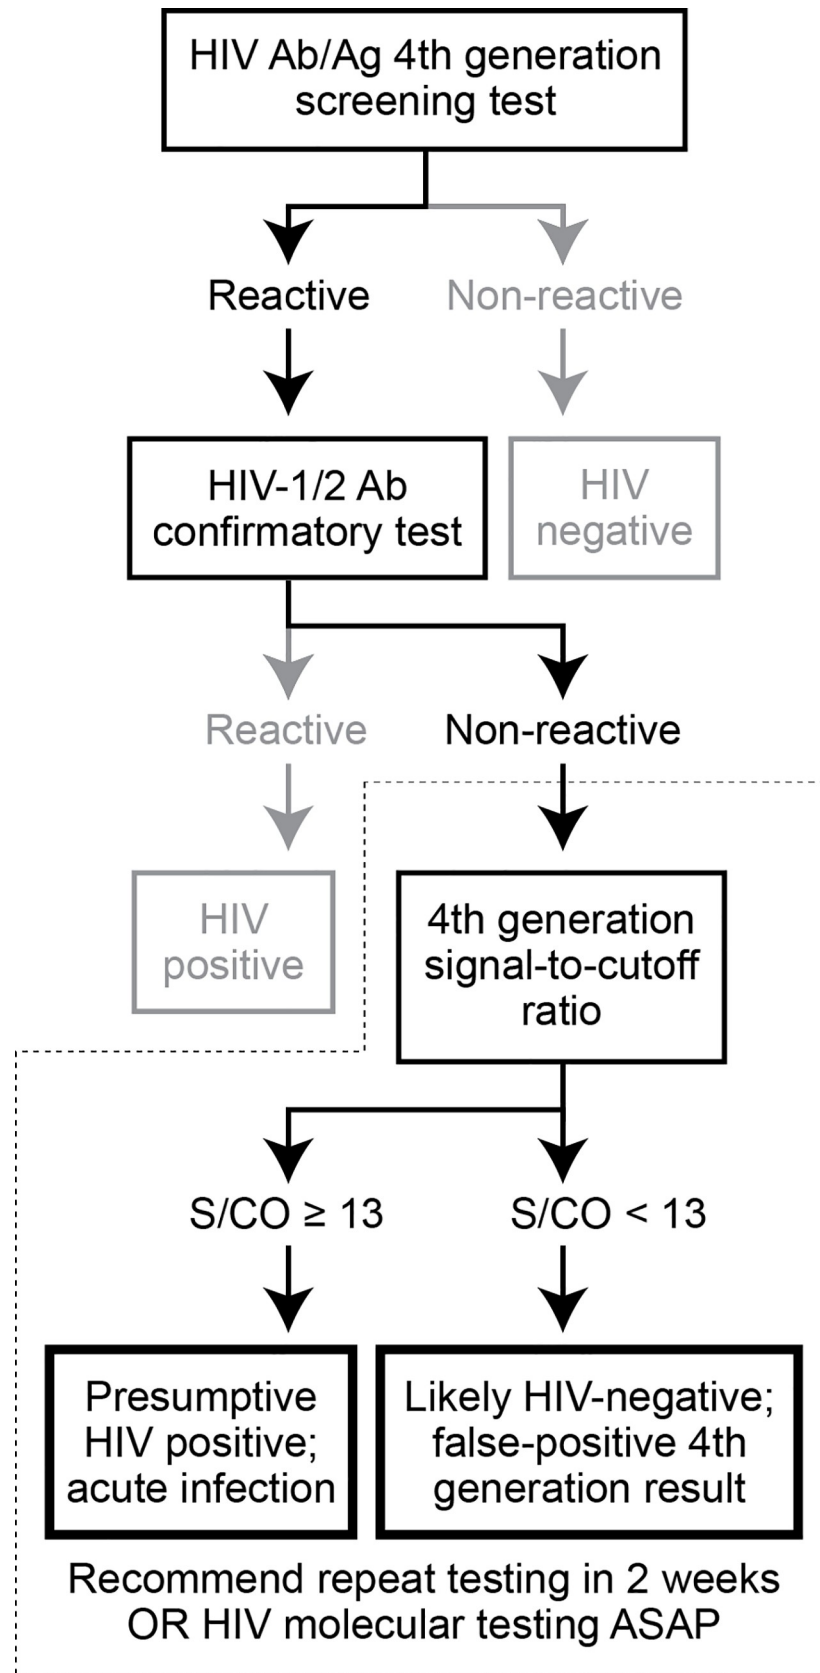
HIV Ab/Ag 4th generation screening test

Reactive

Non-reactive

HIV-1/2 Ab confirmatory test

HIV negative

Reactive

Non-reactive

HIV positive

4th generation signal-to-cutoff ratio

S/CO ≥ 13

S/CO < 13

Presumptive HIV positive; acute infection

Likely HIV-negative; false-positive 4th generation result

Recommend repeat testing in 2 weeks OR HIV molecular testing ASAP